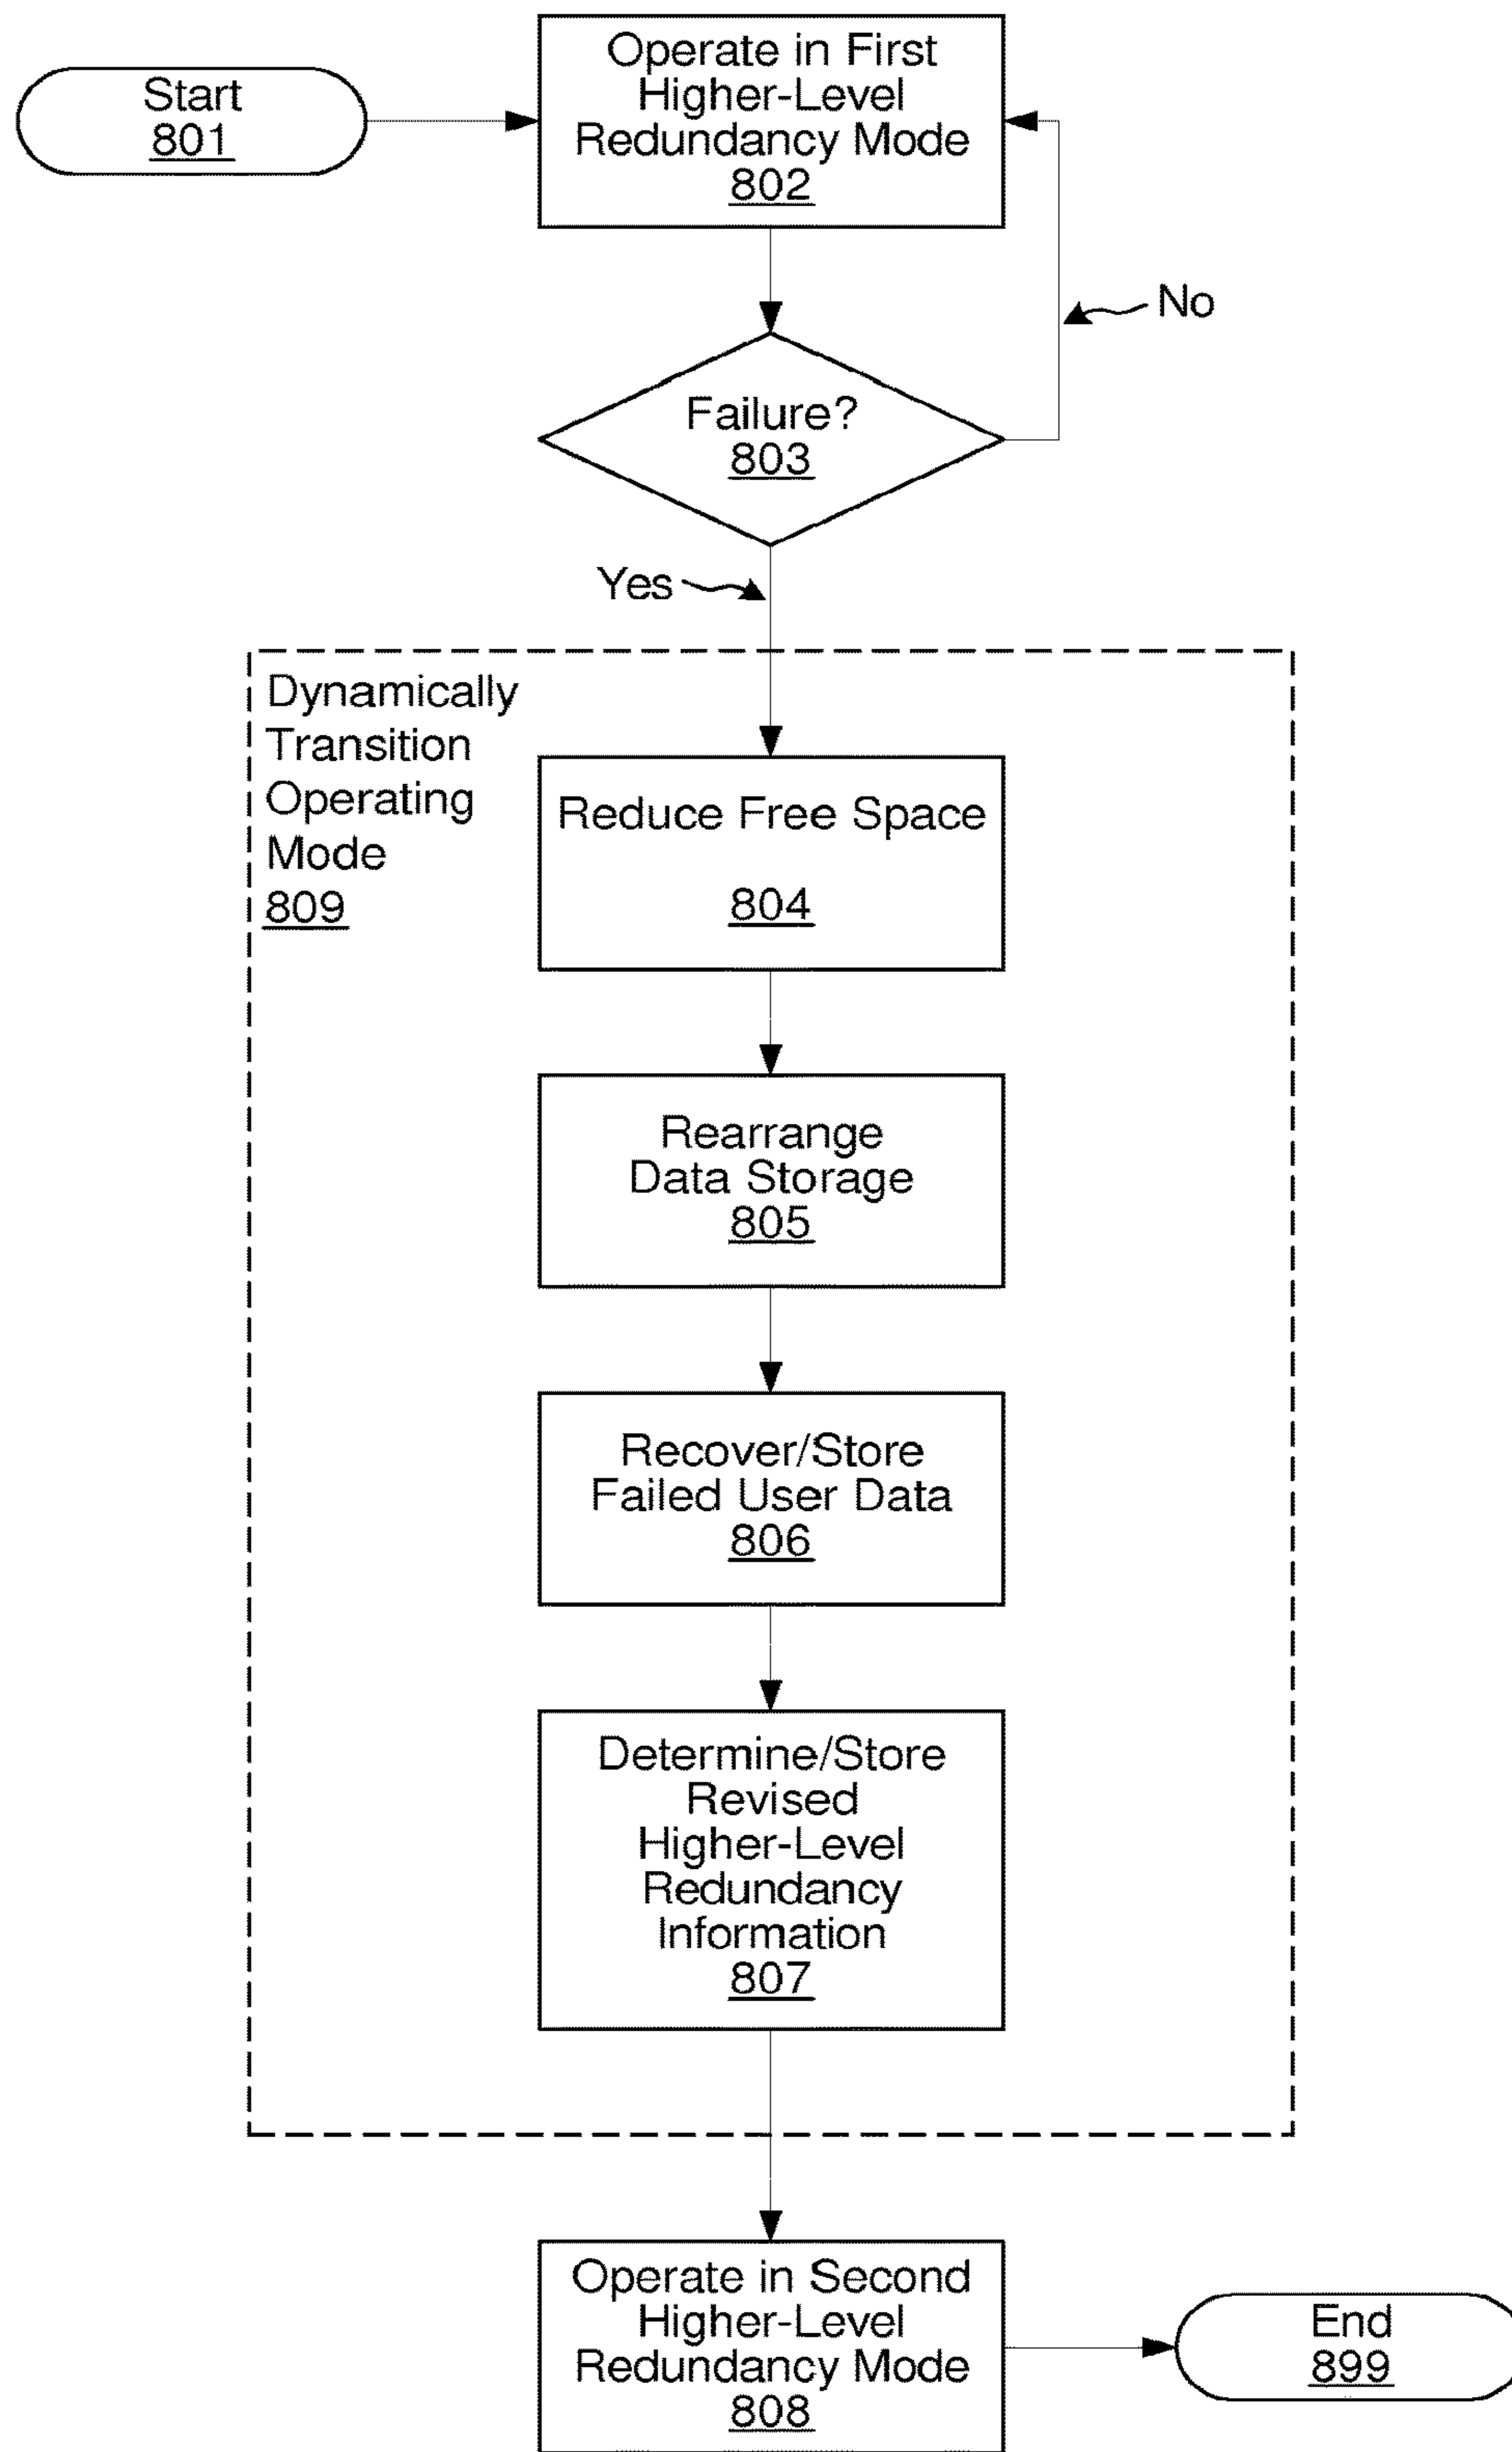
Start
801

Operate in First Higher-Level Redundancy Mode
802

No

Failure?
803

Yes

Dynamically Transition Operating Mode
809

Reduce Free Space
804

Rearrange Data Storage
805

Recover/Store Failed User Data
806

Determine/Store Revised Higher-Level Redundancy Information
807

Operate in Second Higher-Level Redundancy Mode
808

End
899